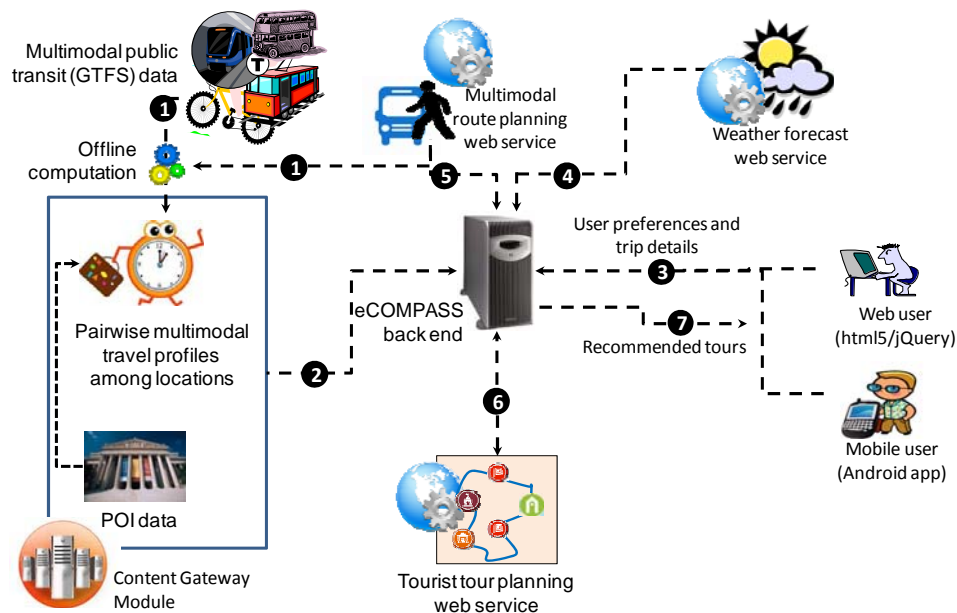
Multimodal public transit (GTFS) data

1

Offline computation

1

Multimodal route planning web service

5

4

Weather forecast web service

User preferences and trip details

3

Web user (html5/jQuery)

7

Recommended tours

eCOMPASS back end

Pairwise multimodal travel profiles among locations

2

6

Mobile user (Android app)

POI data

Content Gateway Module

Tourist tour planning web service